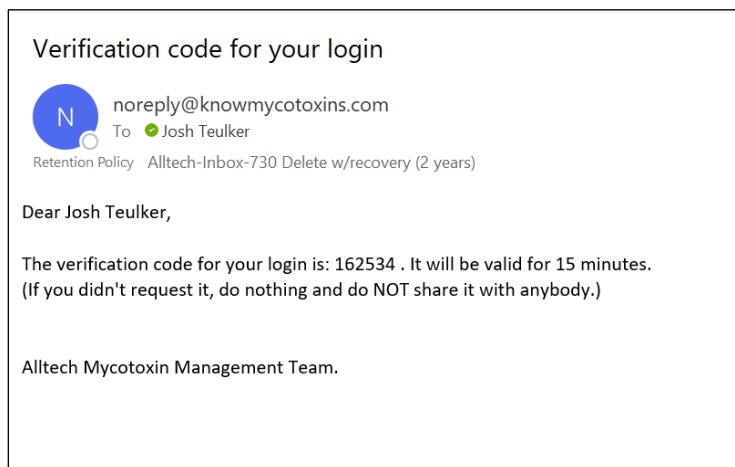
Verification code for your login

N

noreply@knowmycotoxins.com

To Josh Teulker

Retention Policy Alltech-Inbox-730 Delete w/recovery (2 years)

Dear Josh Teulker,

The verification code for your login is: 162534 . It will be valid for 15 minutes.
(If you didn't request it, do nothing and do NOT share it with anybody.)

Alltech Mycotoxin Management Team.